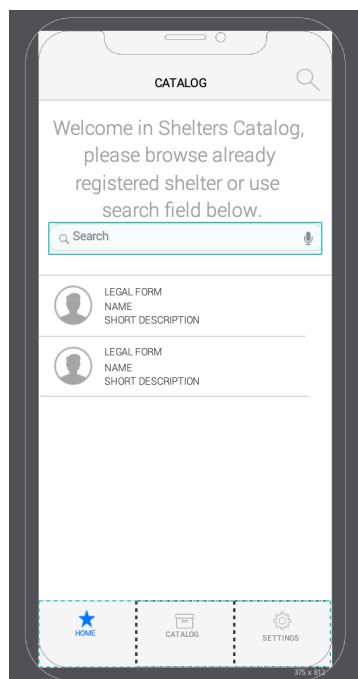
CATALOG

Welcome in Shelters Catalog, please browse already registered shelter or use search field below.

Search

LEGAL FORM
NAME
SHORT DESCRIPTION

LEGAL FORM
NAME
SHORT DESCRIPTION

HOME

CATALOG

SETTINGS

375 x 812